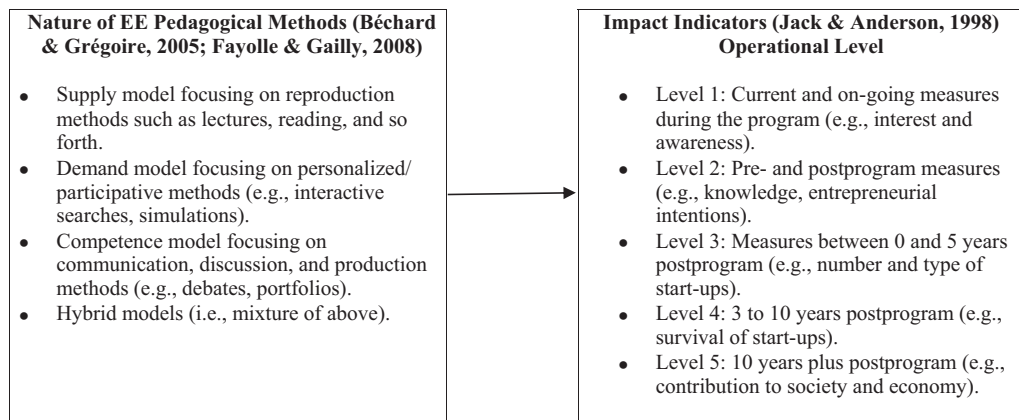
**Nature of EE Pedagogical Methods (Béchard & Grégoire, 2005; Fayolle & Gailly, 2008)**

- Supply model focusing on reproduction methods such as lectures, reading, and so forth.
- Demand model focusing on personalized/ participative methods (e.g., interactive searches, simulations).
- Competence model focusing on communication, discussion, and production methods (e.g., debates, portfolios).
- Hybrid models (i.e., mixture of above).

**Impact Indicators (Jack & Anderson, 1998) Operational Level**

- Level 1: Current and on-going measures during the program (e.g., interest and awareness).
- Level 2: Pre- and postprogram measures (e.g., knowledge, entrepreneurial intentions).
- Level 3: Measures between 0 and 5 years postprogram (e.g., number and type of start-ups).
- Level 4: 3 to 10 years postprogram (e.g., survival of start-ups).
- Level 5: 10 years plus postprogram (e.g., contribution to society and economy).